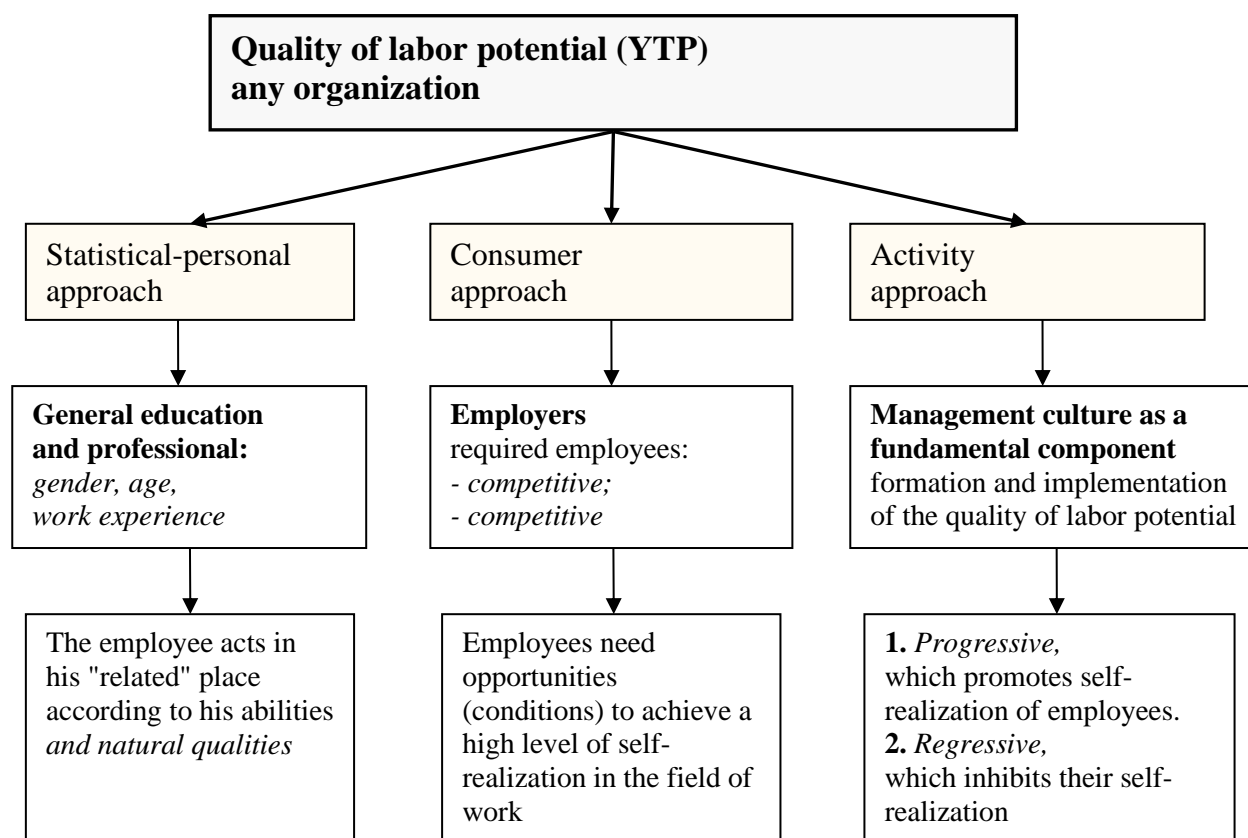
**Quality of labor potential (YTP) any organization**

Statistical-personal approach

Consumer approach

Activity approach

**General education and professional:** *gender, age, work experience*

**Employers** required employees:
- *competitive;*
- *competitive*

**Management culture as a fundamental component** formation and implementation of the quality of labor potential

The employee acts in his "related" place according to his abilities *and natural qualities*

Employees need opportunities (conditions) to achieve a high level of self-realization in the field of work

**1.** *Progressive,* which promotes self-realization of employees.
**2.** *Regressive,* which inhibits their self-realization